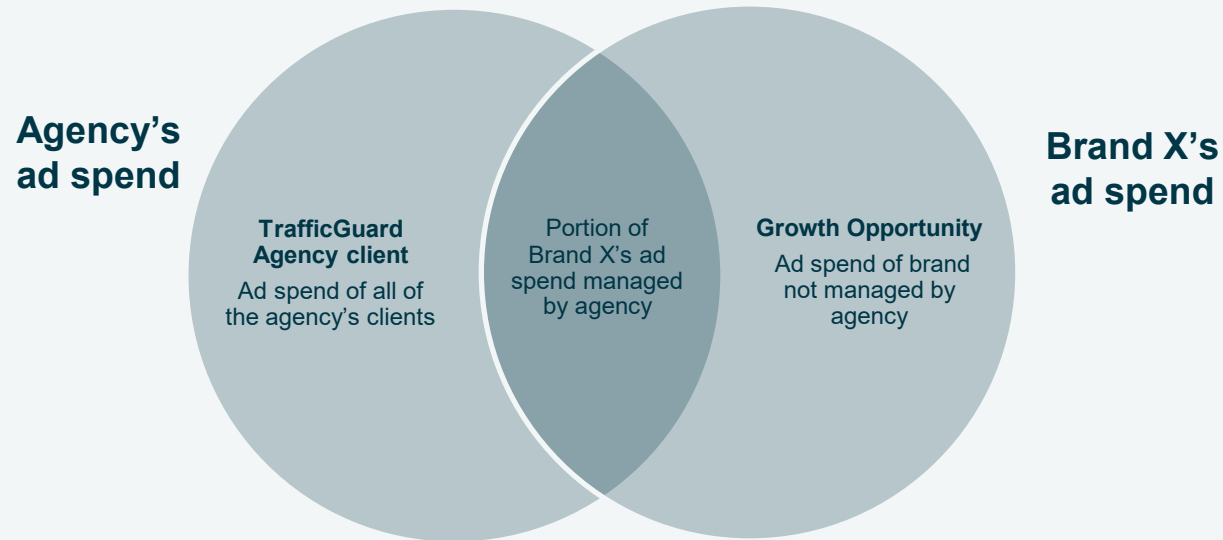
Agency's ad spend

TrafficGuard Agency client
Ad spend of all of the agency's clients

Portion of Brand X's ad spend managed by agency

Growth Opportunity
Ad spend of brand not managed by agency

Brand X's ad spend